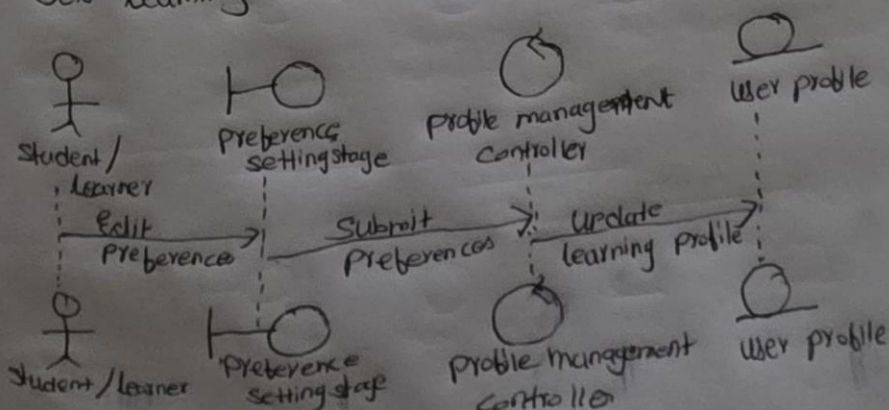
Student / Learner

Preference setting stage

Profile management Controller

User profile

Edit Preference

Submit Preferences

Update learning profile

Student / Learner

Preference setting stage

Profile management Controller

User profile